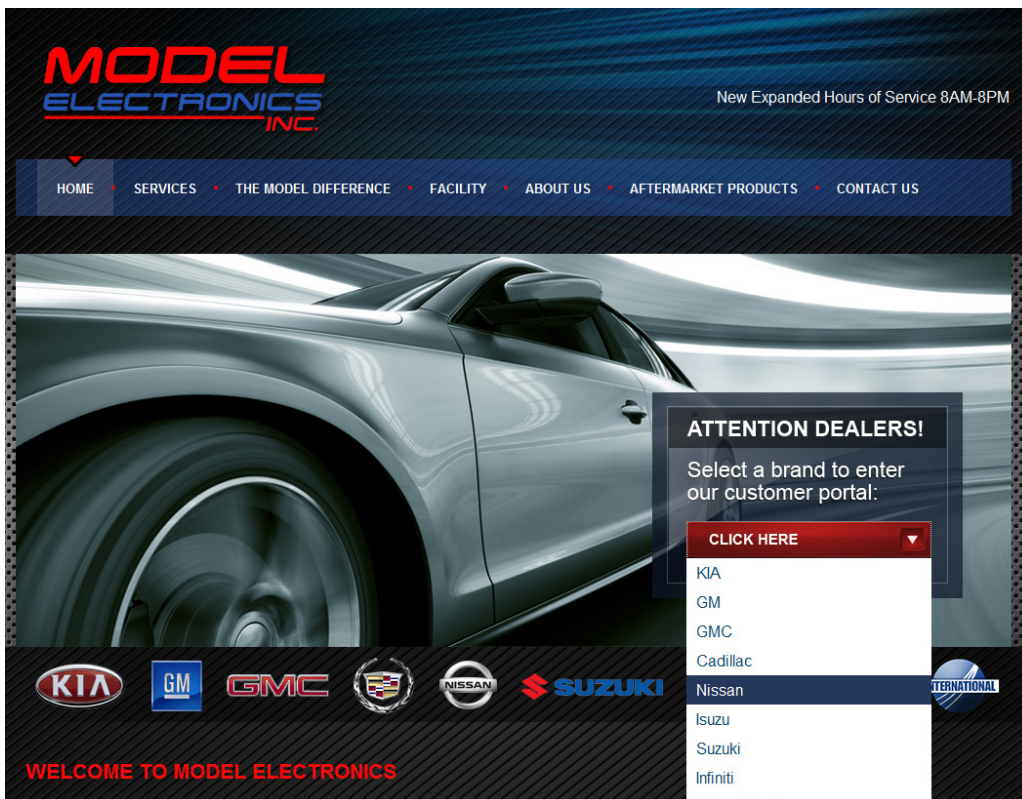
MODEL ELECTRONICS INC.

New Expanded Hours of Service 8AM-8PM

HOME • SERVICES • THE MODEL DIFFERENCE • FACILITY • ABOUT US • AFTERMARKET PRODUCTS • CONTACT US

ATTENTION DEALERS!

Select a brand to enter our customer portal:

CLICK HERE

KIA
GM
GMC
Cadillac
Nissan
Isuzu
Suzuki
Infiniti

KIA GM GMC NISSAN SUZUKI INTERNATIONAL

WELCOME TO MODEL ELECTRONICS